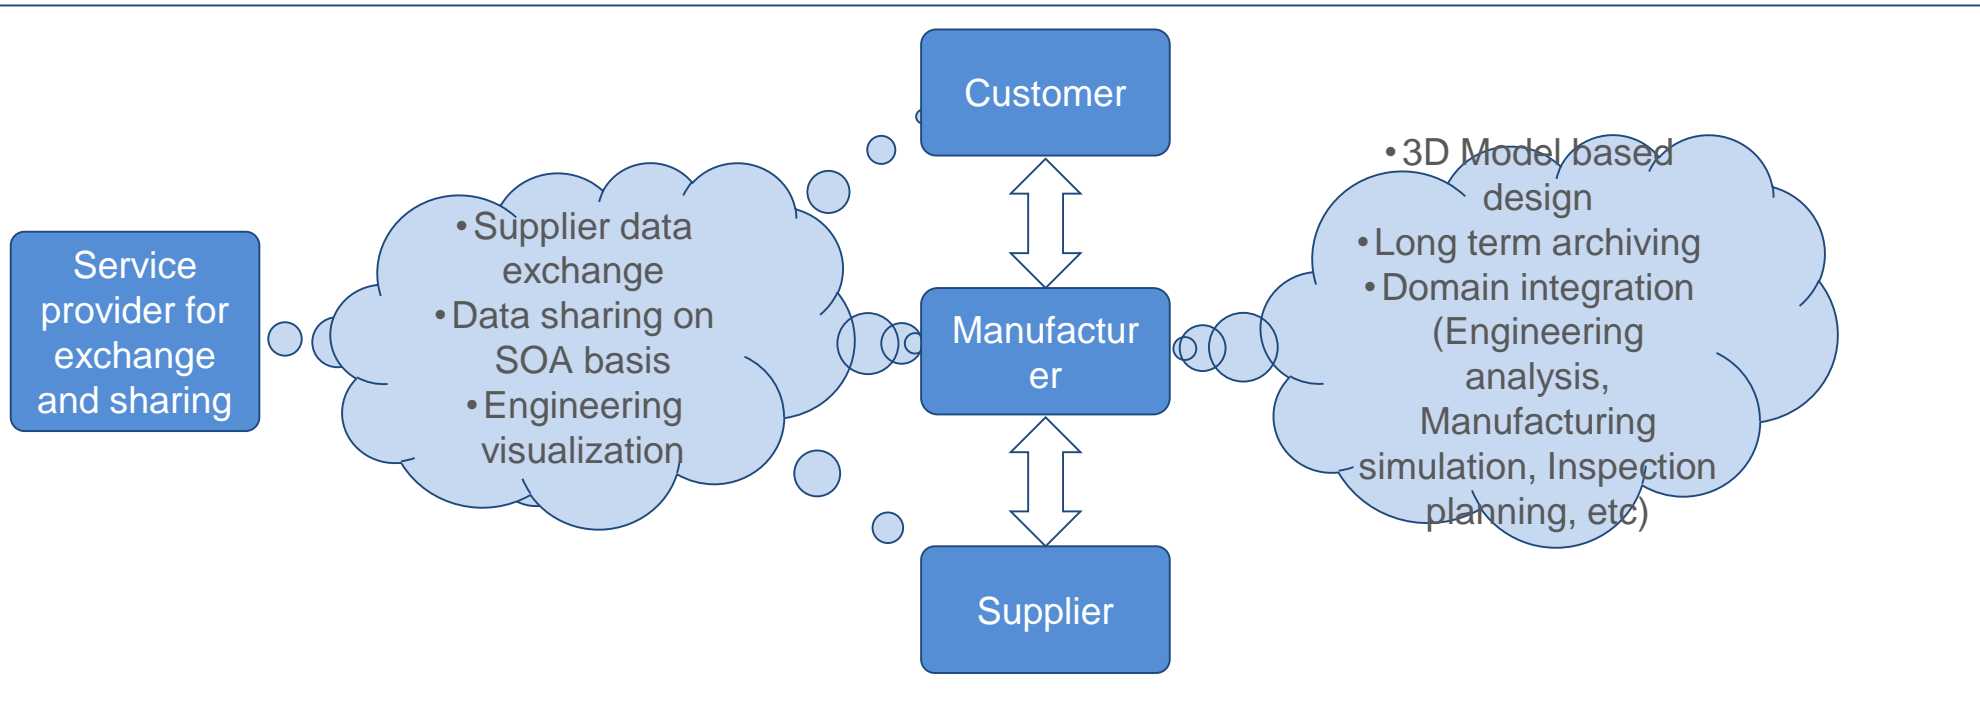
Service provider for exchange and sharing

• Supplier data exchange
• Data sharing on SOA basis
• Engineering visualization

Customer

Manufactur er

Supplier

• 3D Model based design
• Long term archiving
• Domain integration (Engineering analysis, Manufacturing simulation, Inspection planning, etc)